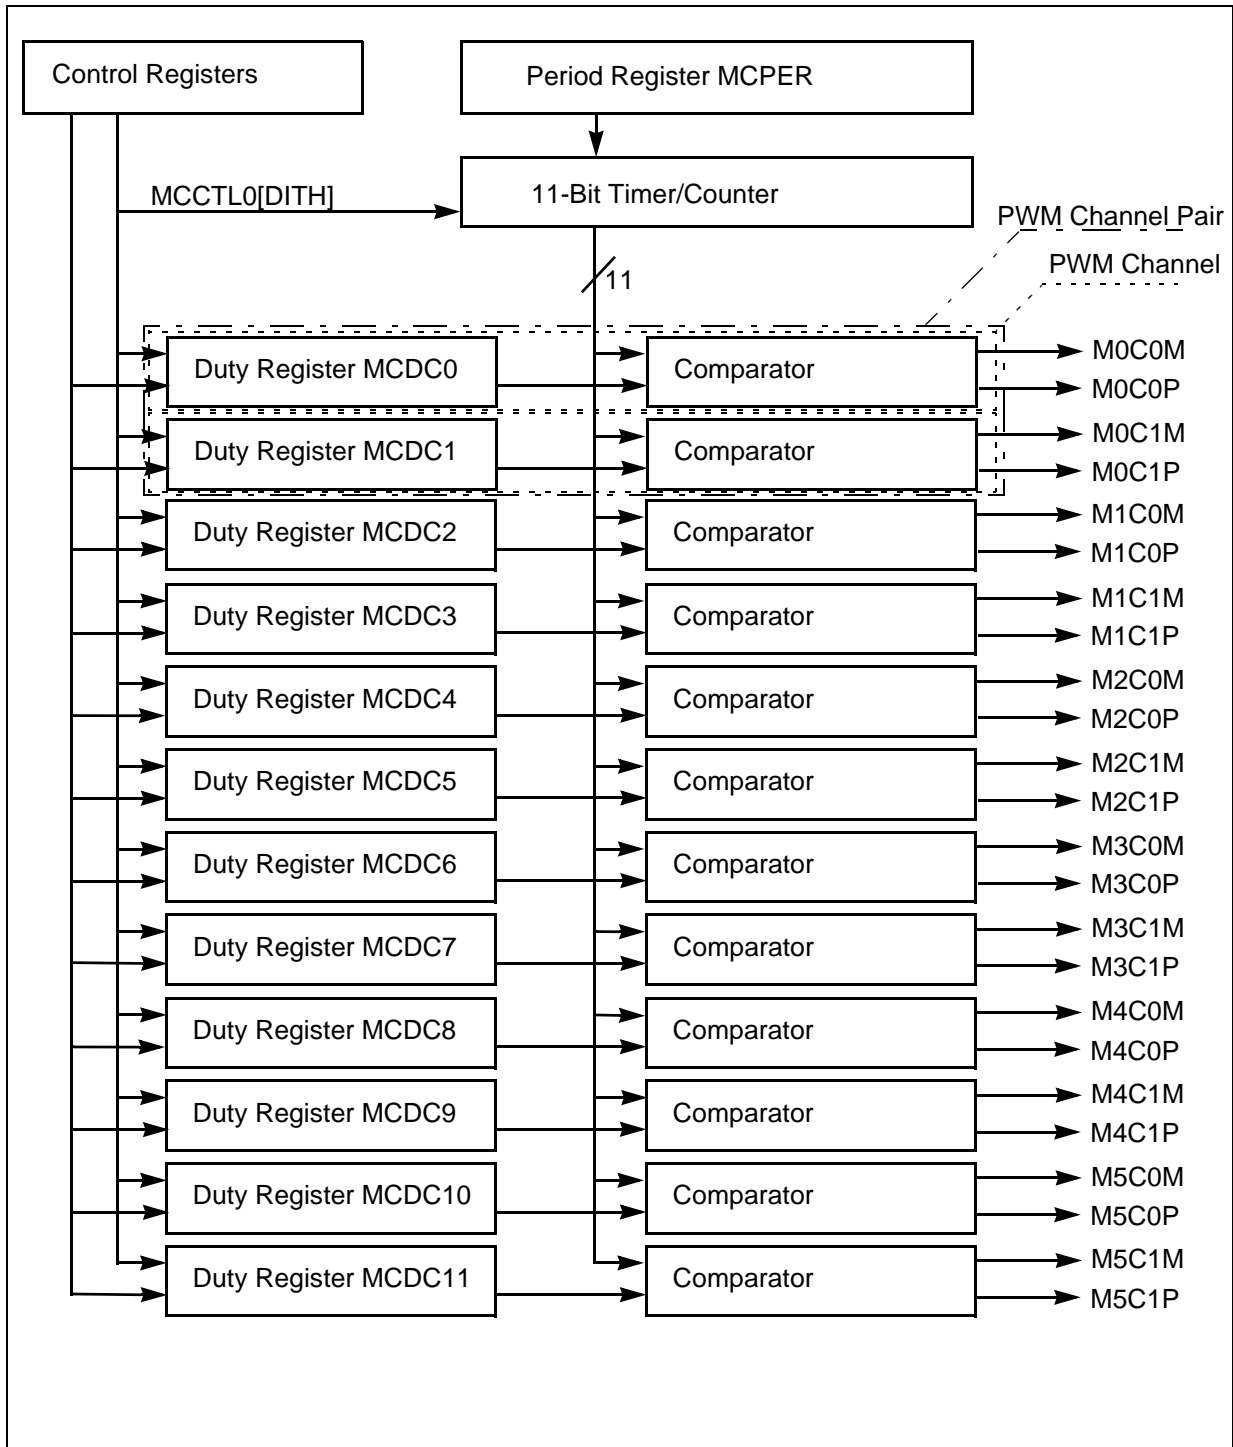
Control Registers

Period Register MCPER

MCCTL0[DITH]

11-Bit Timer/Counter

PWM Channel Pair

PWM Channel

11

Duty Register MCDC0

Comparator

M0C0M

M0C0P

Duty Register MCDC1

Comparator

M0C1M

M0C1P

Duty Register MCDC2

Comparator

M1C0M

M1C0P

Duty Register MCDC3

Comparator

M1C1M

M1C1P

Duty Register MCDC4

Comparator

M2C0M

M2C0P

Duty Register MCDC5

Comparator

M2C1M

M2C1P

Duty Register MCDC6

Comparator

M3C0M

M3C0P

Duty Register MCDC7

Comparator

M3C1M

M3C1P

Duty Register MCDC8

Comparator

M4C0M

M4C0P

Duty Register MCDC9

Comparator

M4C1M

M4C1P

Duty Register MCDC10

Comparator

M5C0M

M5C0P

Duty Register MCDC11

Comparator

M5C1M

M5C1P